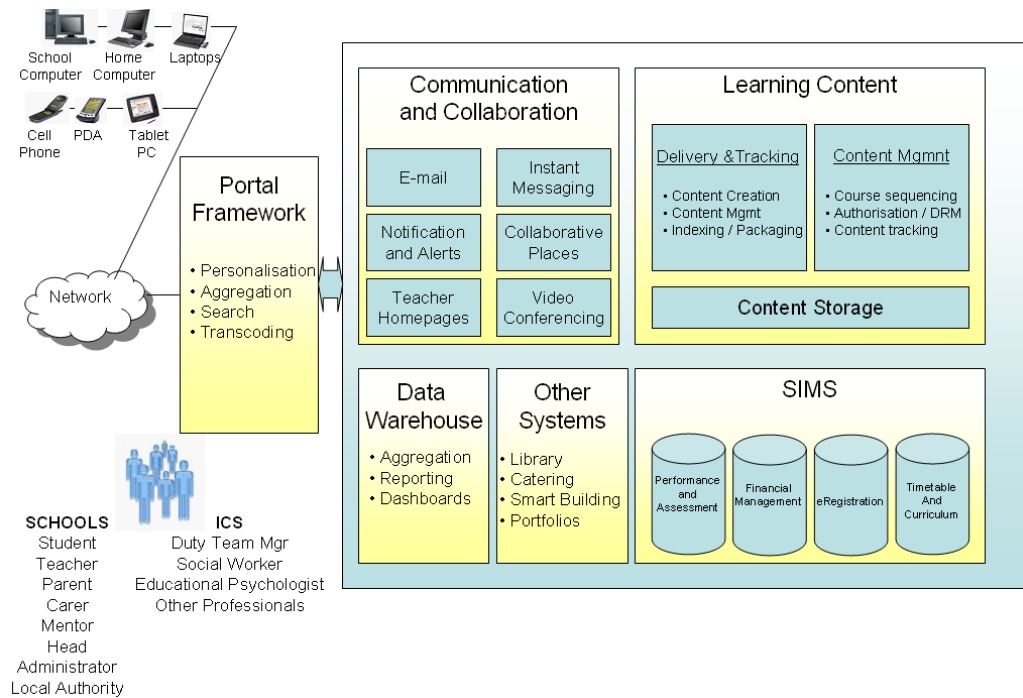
School Computer
Home Computer
Laptops
Cell Phone
PDA
Tablet PC

Network

Portal Framework
• Personalisation
• Aggregation
• Search
• Transcoding

Communication and Collaboration
E-mail
Instant Messaging
Notification and Alerts
Collaborative Places
Teacher Homepages
Video Conferencing

Learning Content
Delivery &Tracking
• Content Creation
• Content Mgmt
• Indexing / Packaging
Content Mgmnt
• Course sequencing
• Authorisation / DRM
• Content tracking
Content Storage

Data Warehouse
• Aggregation
• Reporting
• Dashboards

Other Systems
• Library
• Catering
• Smart Building
• Portfolios

SIMS
Performance and Assessment
Financial Management
eRegistration
Timetable And Curriculum

SCHOOLS
Student
Teacher
Parent
Carer
Mentor
Head
Administrator
Local Authority

ICS
Duty Team Mgr
Social Worker
Educational Psychologist
Other Professionals